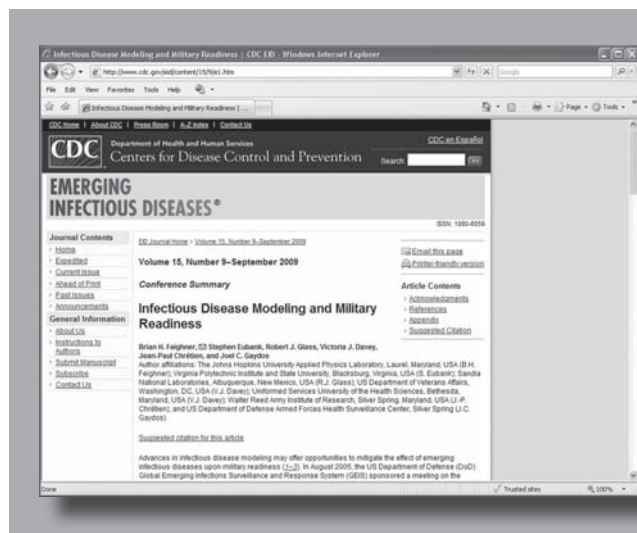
Infectious Disease Modeling and Military Readiness | CDC EID - Windows Internet Explorer

http://www.cdc.gov/eid/content/15/9/e1.htm

Google

File Edit View Favorites Tools Help

Infectious Disease Modeling and Military Readiness | ...

Page Tools

CDC Home | About CDC | Press Room | A-Z Index | Contact Us

CDC

Department of Health and Human Services

Centers for Disease Control and Prevention

CDC en Español

Search: Go

EMERGING INFECTIOUS DISEASES®

ISSN: 1080-6059

Journal Contents

Home
Expedited
Current Issue
Ahead of Print
Past Issues
Announcements

General Information

About Us
Instructions to Authors
Submit Manuscript
Subscribe
Contact Us

EID Journal Home > Volume 15, Number 9—September 2009

Volume 15, Number 9—September 2009

Email this page
Printer-friendly version

Conference Summary

Infectious Disease Modeling and Military Readiness

Article Contents

Acknowledgments
References
Appendix
Suggested Citation

Brian H. Feighner, Stephen Eubank, Robert J. Glass, Victoria J. Davey, Jean-Paul Chrétien, and Joel C. Gaydos

Author affiliations: The Johns Hopkins University Applied Physics Laboratory, Laurel, Maryland, USA (B.H. Feighner); Virginia Polytechnic Institute and State University, Blacksburg, Virginia, USA (S. Eubank); Sandia National Laboratories, Albuquerque, New Mexico, USA (R.J. Glass); US Department of Veterans Affairs, Washington, DC, USA (V.J. Davey); Uniformed Services University of the Health Sciences, Bethesda, Maryland, USA (V.J. Davey); Walter Reed Army Institute of Research, Silver Spring, Maryland, USA (J.-P. Chrétien); and US Department of Defense Armed Forces Health Surveillance Center, Silver Spring (J.C. Gaydos)

Suggested citation for this article

Advances in infectious disease modeling may offer opportunities to mitigate the effect of emerging infectious diseases upon military readiness (1–3). In August 2005, the US Department of Defense (DoD) Global Emerging Infections Surveillance and Response System (GEIS) sponsored a meeting on the

Done

Trusted sites

100%